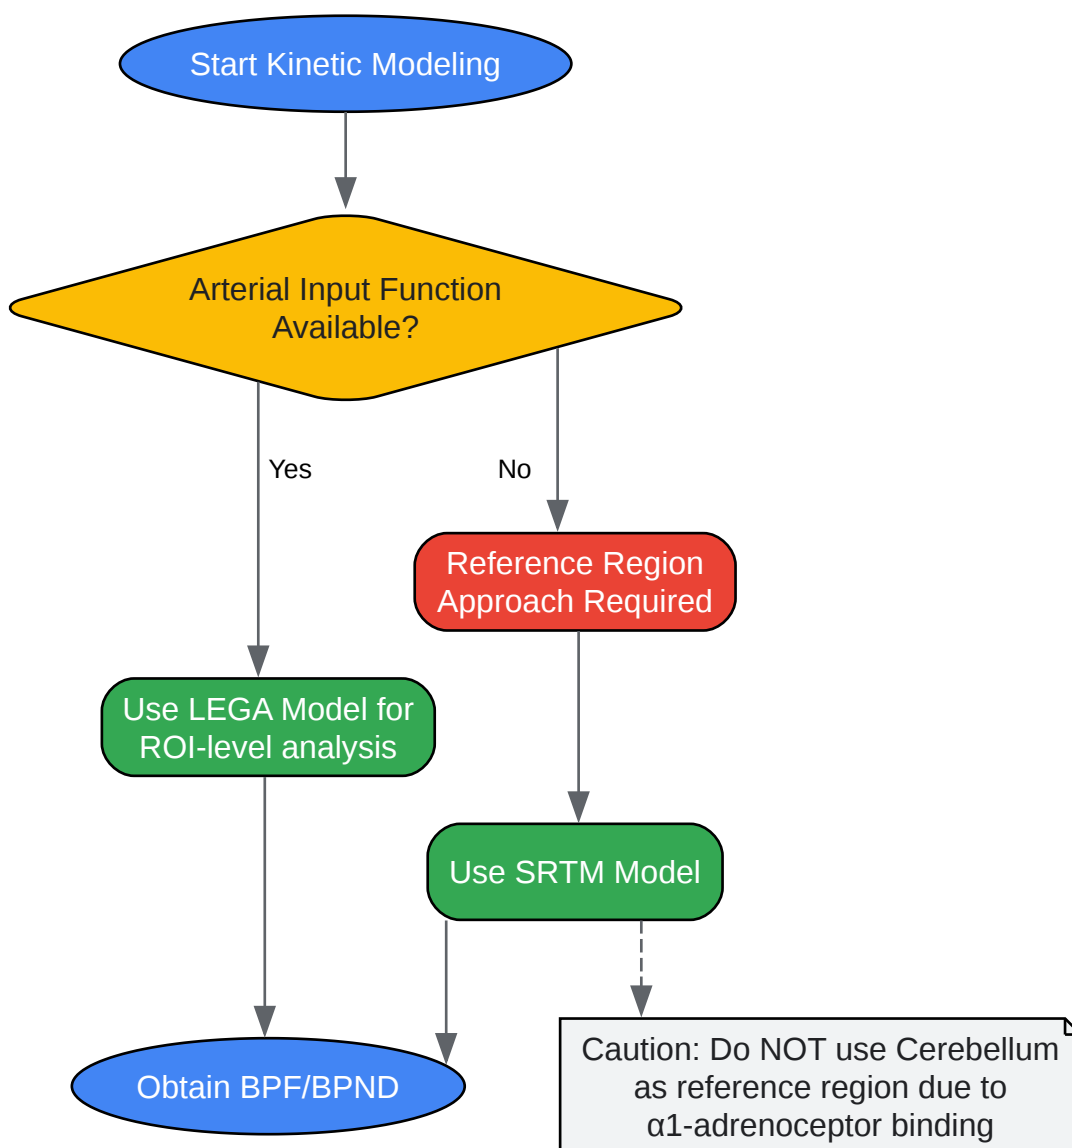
Start Kinetic Modeling

Arterial Input Function Available?

Yes

No

Reference Region Approach Required

Use LEGA Model for ROI-level analysis

Use SRTM Model

Obtain BPF/BPND

Caution: Do NOT use Cerebellum as reference region due to α1-adrenoceptor binding